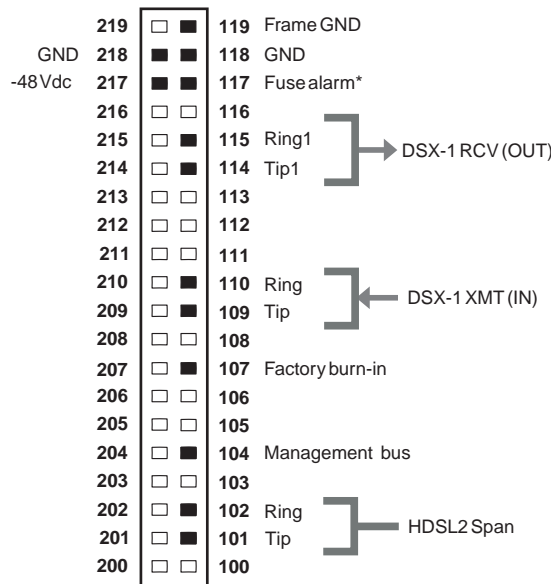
219 119 Frame GND
GND 218 118 GND
-48 Vdc 217 117 Fuse alarm*
216 116
215 115 Ring1
214 114 Tip1
DSX-1 RCV (OUT)
213 113
212 112
211 111
210 110 Ring
209 109 Tip
DSX-1 XMT (IN)
208 108
207 107 Factory burn-in
206 106
205 105
204 104 Management bus
203 103
202 102 Ring
201 101 Tip
HDSL2 Span
200 100